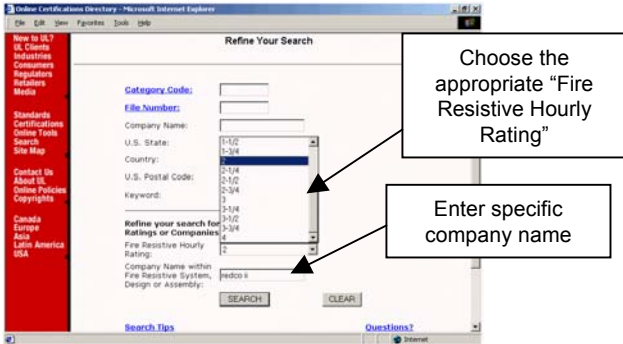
Online Certifications Directory - Microsoft Internet Explorer

File Edit View Favorites Tools Help

New to UL?
UL Clients
Industries
Consumers
Regulators
Retailers
Media

Standards
Certifications
Online Tools
Search
Site Map

Contact Us
About UL
Online Policies
Copyrights

Canada
Europe
Asia
Latin America
USA

Refine Your Search

Category Code:
File Number:
Company Name:
U.S. State:
Country:
U.S. Postal Code:
Keyword:

1-1/2
1-3/4
2
2-1/4
2-1/2
2-3/4
3
3-1/4
3-1/2
3-3/4

Refine your search for Ratings or Companies

Fire Resistive Hourly Rating: 2

Company Name within Fire Resistive System, Design or Assembly: redco ii

SEARCH CLEAR

Search Tips

Questions?

Internet

Choose the appropriate “Fire Resistive Hourly Rating”

Enter specific company name